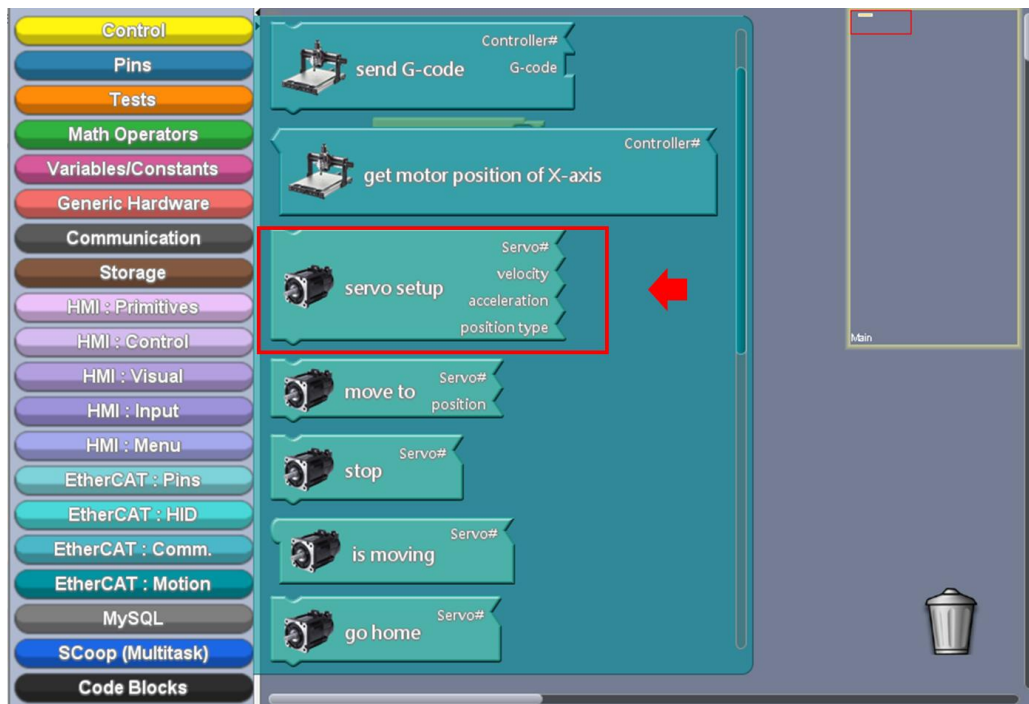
Control
Pins
Tests
Math Operators
Variables/Constants
Generic Hardware
Communication
Storage
HMI : Primitives
HMI : Control
HMI : Visual
HMI : Input
HMI : Menu
EtherCAT : Pins
EtherCAT : HID
EtherCAT : Comm.
EtherCAT : Motion
MySQL
SCoop (Multitask)
Code Blocks

send G-code
Controller#
G-code

get motor position of X-axis
Controller#

servo setup
Servo#
velocity
acceleration
position type

move to
Servo#
position

stop
Servo#

is moving
Servo#

go home
Servo#

Main